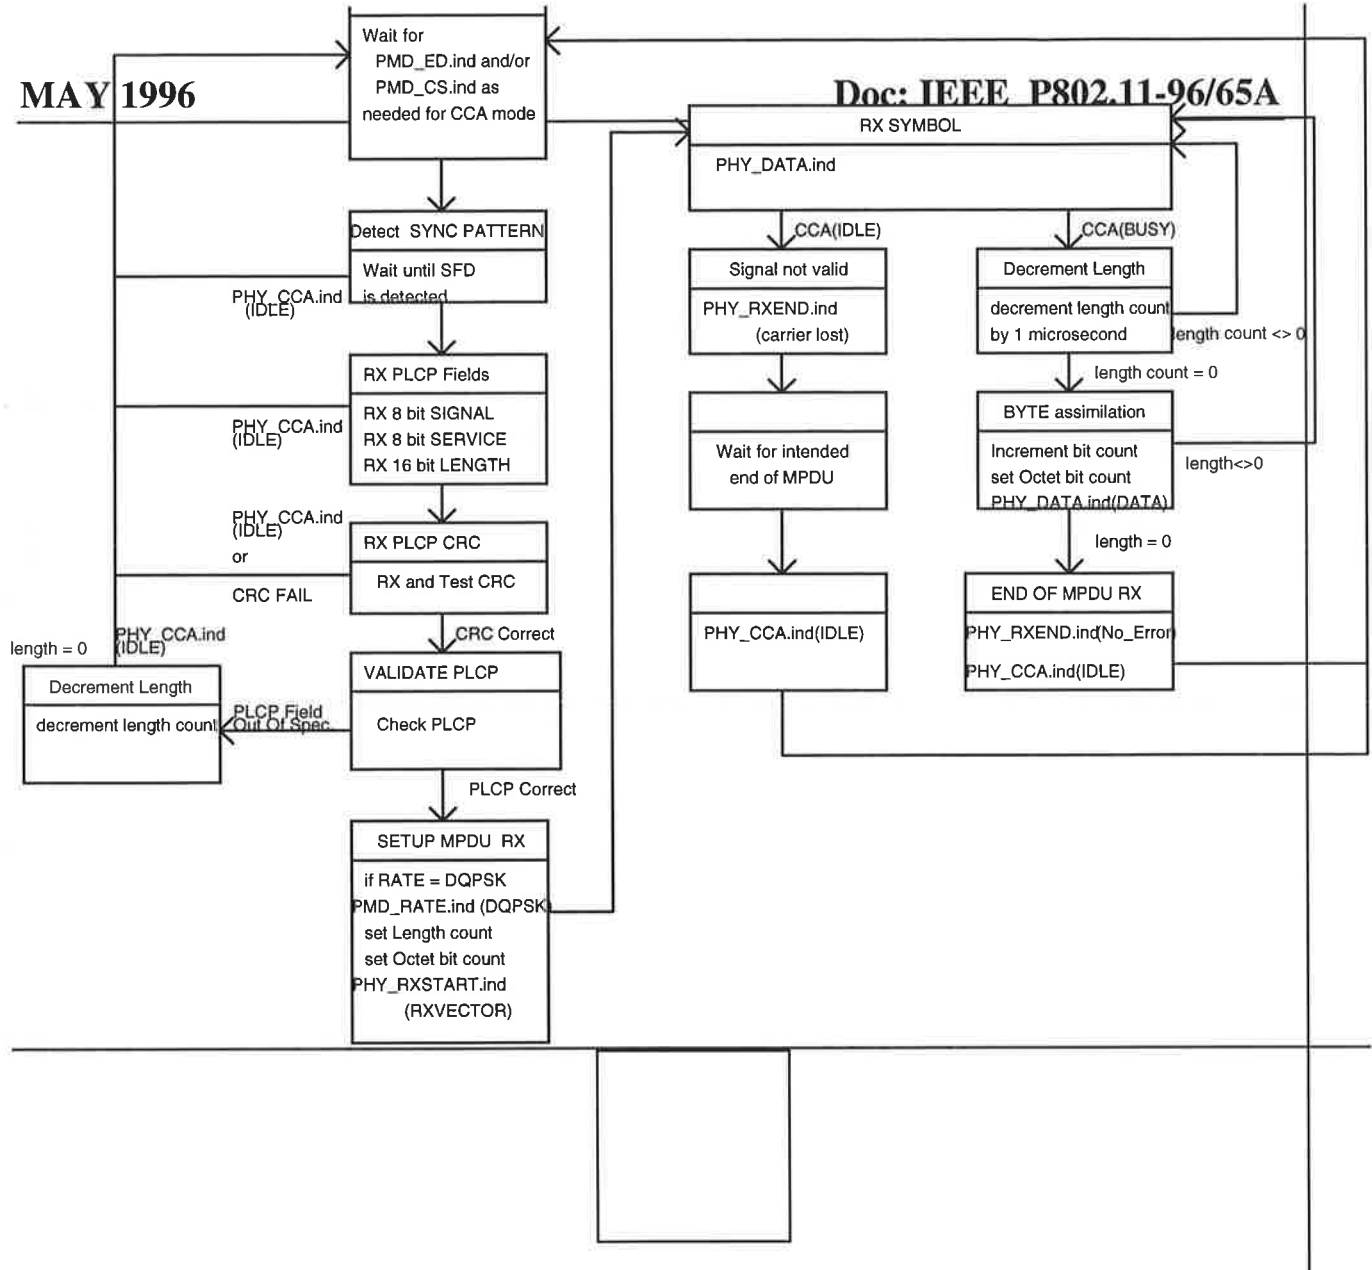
MAY 1996

Doc: IEEE P802.11-96/65A

Wait for PMD_ED.ind and/or PMD_CS.ind as needed for CCA mode

Detect SYNC PATTERN

Wait until SFD is detected

PHY_CCA.ind (IDLE)

RX PLCP Fields

RX 8 bit SIGNAL
RX 8 bit SERVICE
RX 16 bit LENGTH

PHY_CCA.ind (IDLE)

PHY_CCA.ind (IDLE)
or
CRC FAIL

RX PLCP CRC

RX and Test CRC

CRC Correct

length = 0

PHY_CCA.ind (IDLE)

Decrement Length

decrement length count

PLCP Field Out Of Spec.

VALIDATE PLCP

Check PLCP

PLCP Correct

SETUP MPDU RX

if RATE = DQPSK
PMD_RATE.ind (DQPSK)
set Length count
set Octet bit count
PHY_RXSTART.ind (RXVECTOR)

RX SYMBOL

PHY_DATA.ind

CCA(IDLE)

CCA(BUSY)

Signal not valid

PHY_RXEND.ind (carrier lost)

Wait for intended end of MPDU

PHY_CCA.ind(IDLE)

Decrement Length

decrement length count by 1 microsecond

length count <> 0

length count = 0

BYTE assimilation

Increment bit count
set Octet bit count
PHY_DATA.ind(DATA)

length<>0

length = 0

END OF MPDU RX

PHY_RXEND.ind(No_Error)

PHY_CCA.ind(IDLE)